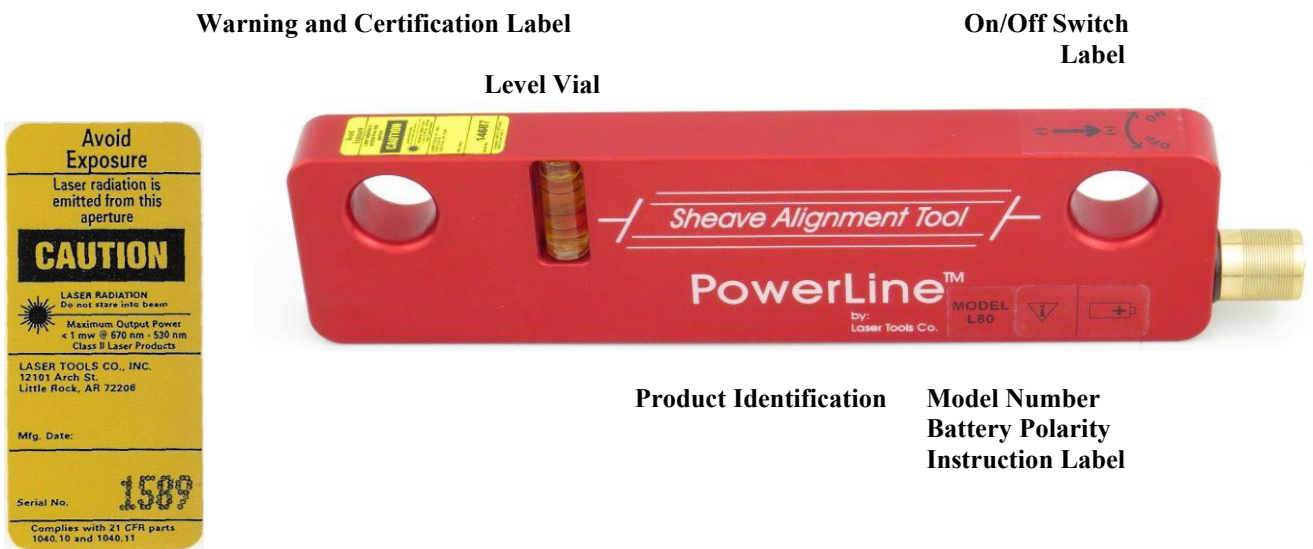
Warning and Certification Label

On/Off Switch Label

Level Vial

Avoid Exposure

Laser radiation is emitted from this aperture

CAUTION

LASER RADIATION
Do not stare into beam

Maximum Output Power
< 1 mw @ 670 nm - 530 nm
Class II Laser Products

LASER TOOLS CO., INC.
12101 Arch St.
Little Rock, AR 72206

Mfg. Date:

Serial No. 1589

Complies with 21 CFR parts 1040.10 and 1040.11

CAUTION

14687

ON

OFF

Sheave Alignment Tool

PowerLine™

by:
Laser Tools Co.

MODEL
L80

Product Identification

Model Number
Battery Polarity
Instruction Label